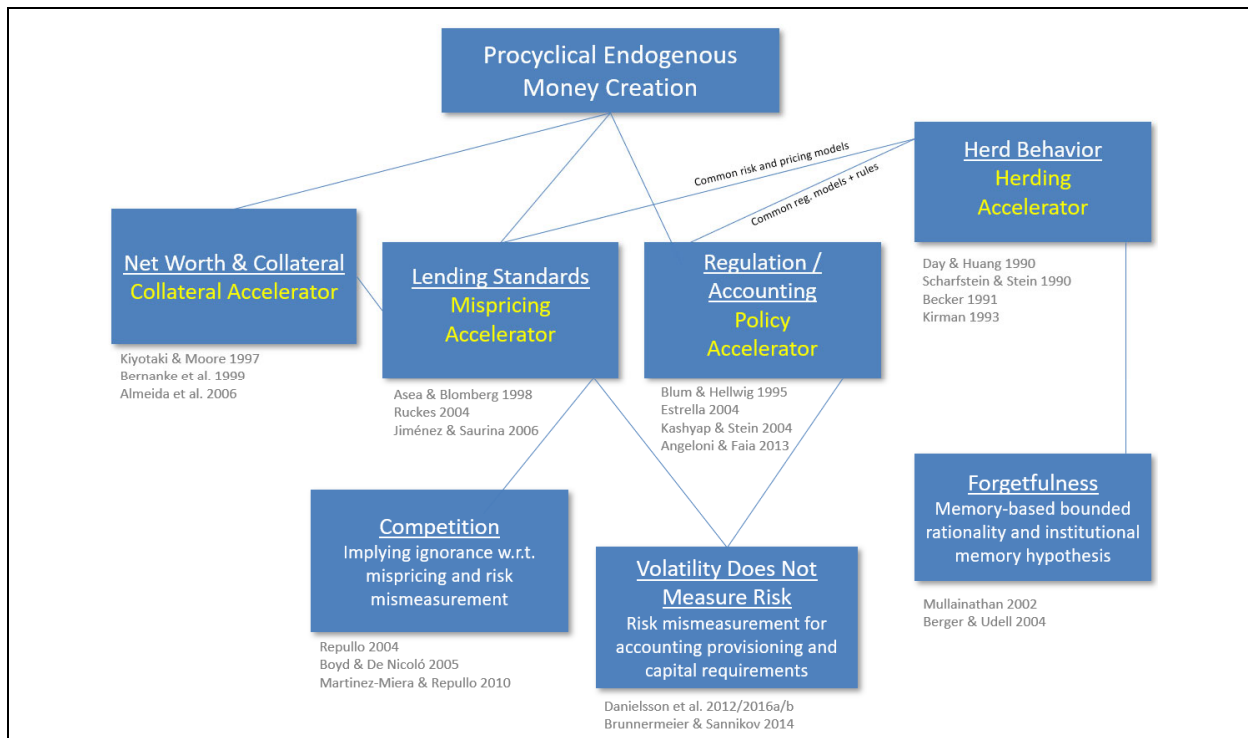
Procyclical Endogenous Money Creation

Common risk and pricing models

Common reg. models + rules

Herd Behavior
Herding Accelerator

Day & Huang 1990
Scharfstein & Stein 1990
Becker 1991
Kirman 1993

Net Worth & Collateral
Collateral Accelerator

Kiyotaki & Moore 1997
Bernanke et al. 1999
Almeida et al. 2006

Lending Standards
Mispricing Accelerator

Asea & Blomberg 1998
Ruckes 2004
Jiménez & Saurina 2006

Regulation / Accounting
Policy Accelerator

Blum & Hellwig 1995
Estrella 2004
Kashyap & Stein 2004
Angeloni & Faia 2013

Forgetfulness
Memory-based bounded rationality and institutional memory hypothesis

Mullainathan 2002
Berger & Udell 2004

Competition
Implying ignorance w.r.t. mispricing and risk mismeasurement

Repullo 2004
Boyd & De Nicoló 2005
Martinez-Miera & Repullo 2010

Volatility Does Not Measure Risk
Risk mismeasurement for accounting provisioning and capital requirements

Danielsson et al. 2012/2016a/b
Brunnermeier & Sannikov 2014